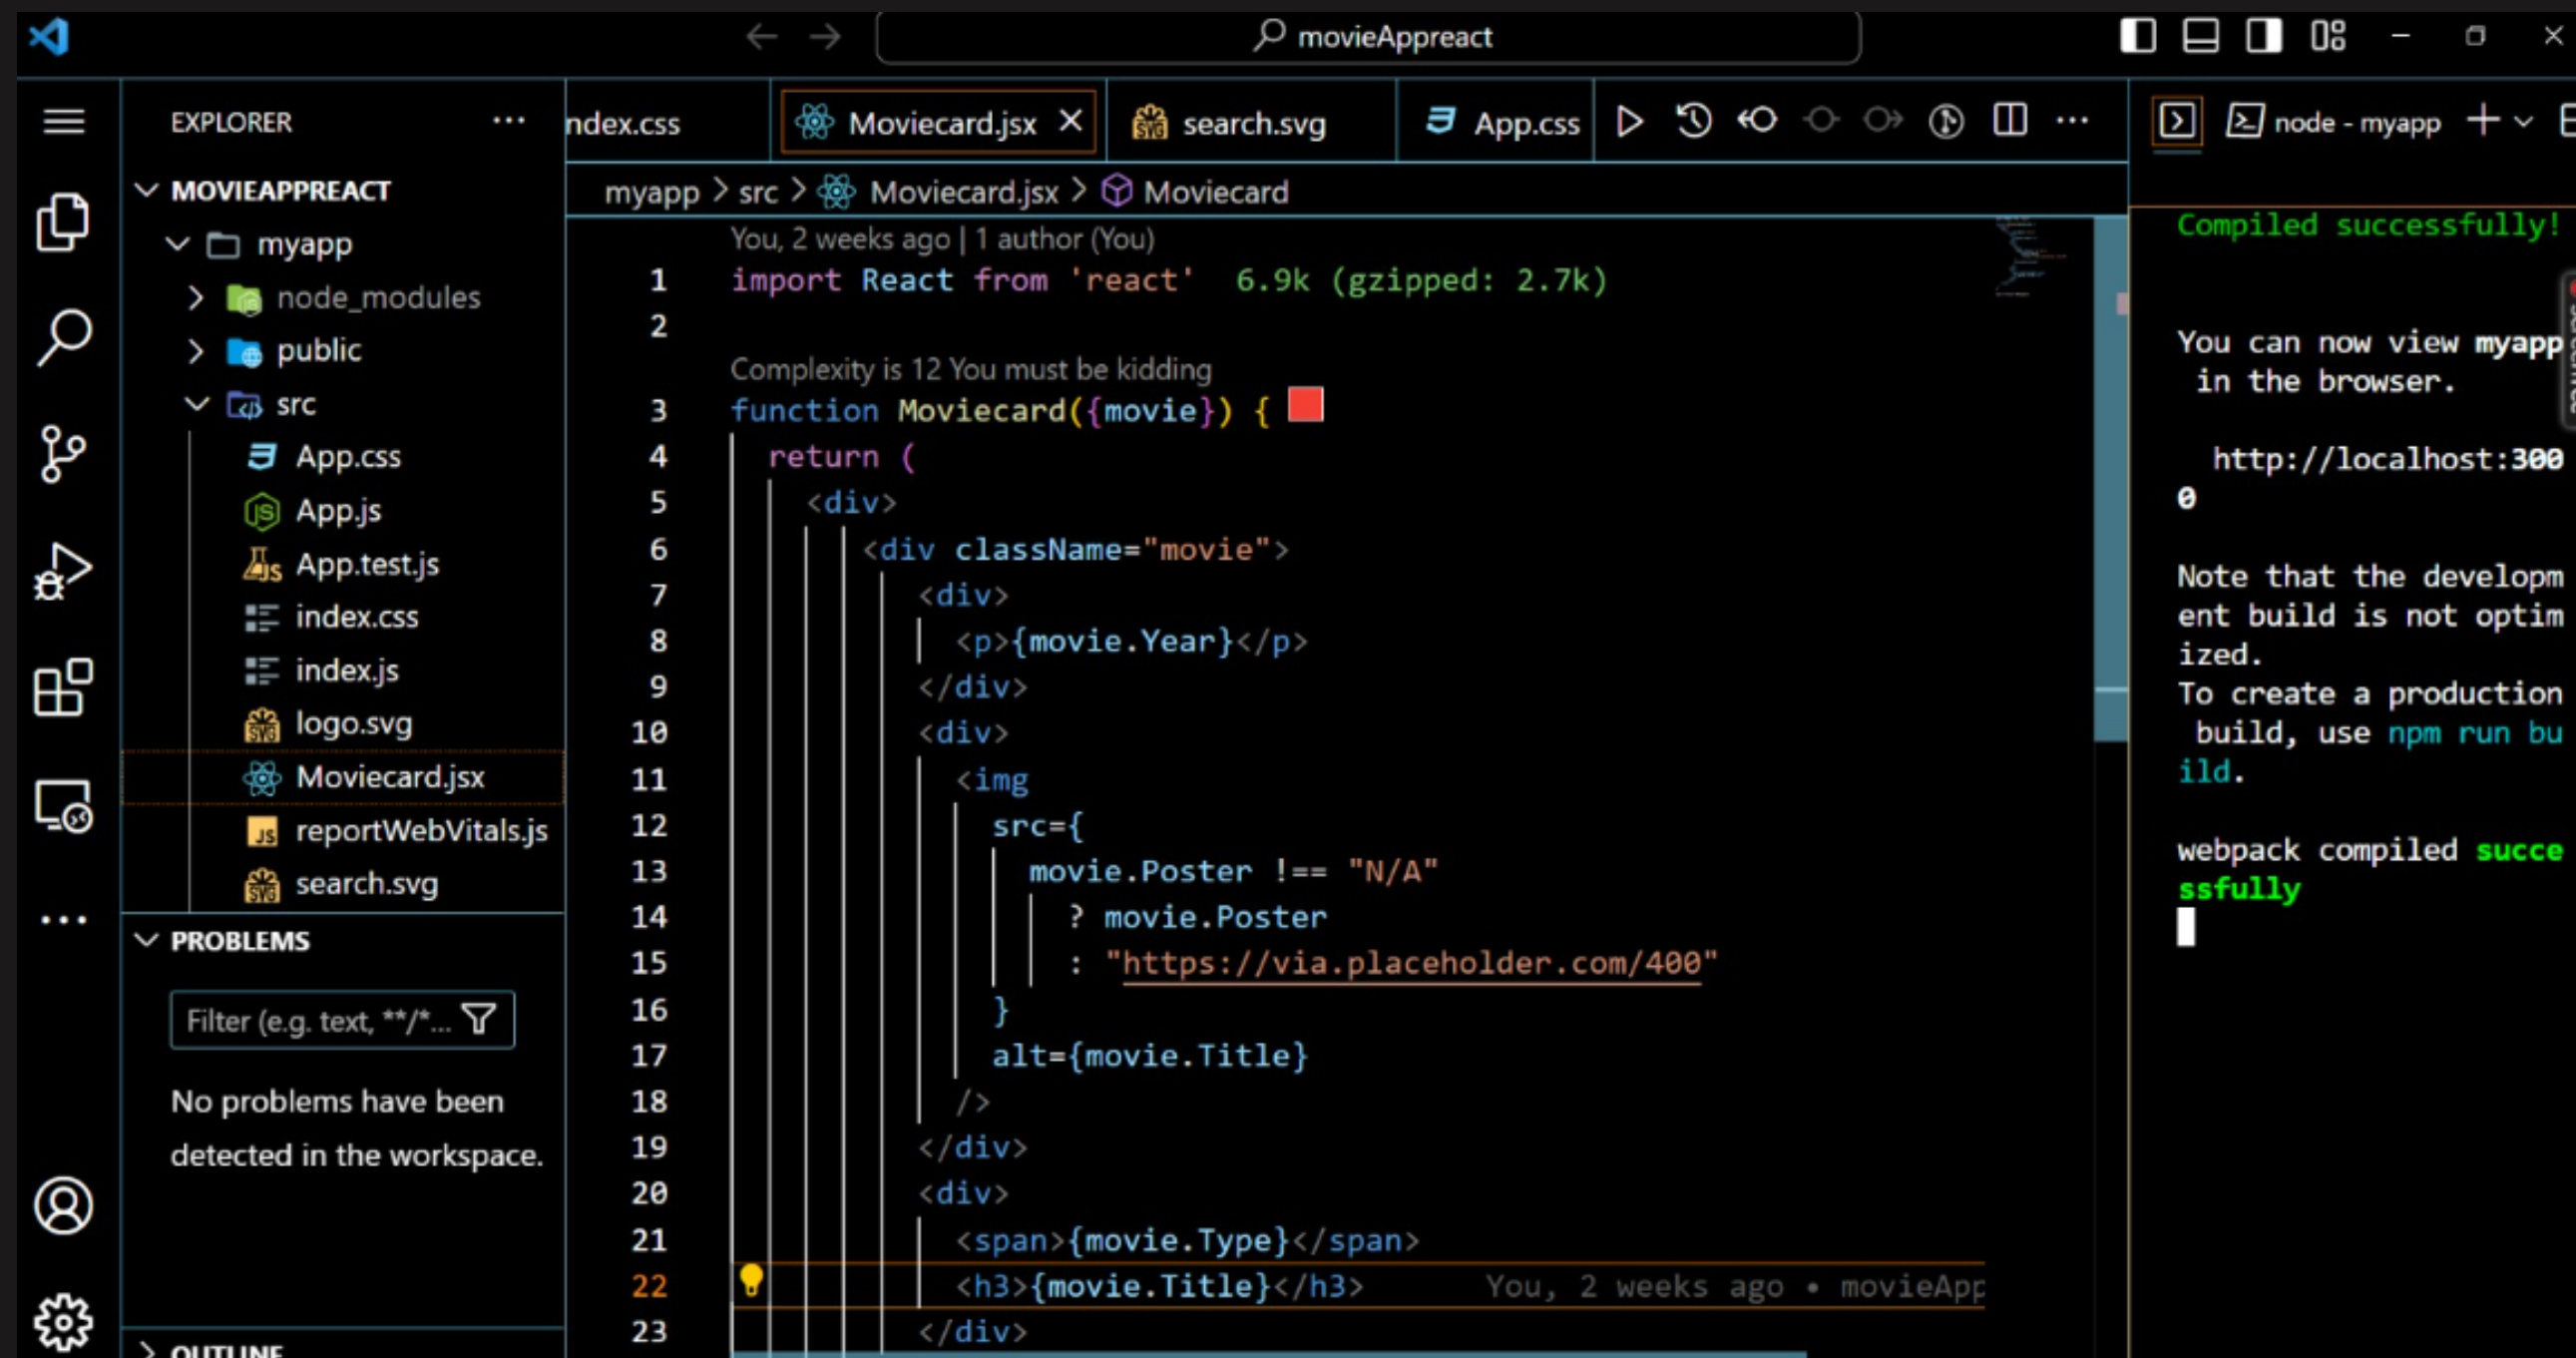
movieAppreact

EXPLORER ···

MOVIEAPPREACT
myapp
node_modules
public
src
App.css
App.js
App.test.js
index.css
index.js
logo.svg
Moviecard.jsx
reportWebVitals.js
search.svg

PROBLEMS
Filter (e.g. text, **/*...
No problems have been detected in the workspace.

OUTLINE

ndex.css | Moviecard.jsx × | search.svg | App.css

myapp > src > Moviecard.jsx > Moviecard

You, 2 weeks ago | 1 author (You)
1 import React from 'react' 6.9k (gzipped: 2.7k)
2
Complexity is 12 You must be kidding
3 function Moviecard({movie}) {
4 return (
5 <div>
6 <div className="movie">
7 <div>
8 <p>{movie.Year}</p>
9 </div>
10 <div>
11 <img
12 src={
13 movie.Poster !== "N/A"
14 ? movie.Poster
15 : "https://via.placeholder.com/400"
16 }
17 alt={movie.Title}
18 />
19 </div>
20 <div>
21 <span>{movie.Type}</span>
22 <h3>{movie.Title}</h3> You, 2 weeks ago • movieApp
23 </div>

node - myapp

Compiled successfully!

You can now view myapp in the browser.

http://localhost:3000

Note that the development build is not optimized.
To create a production build, use npm run build.

webpack compiled successfully